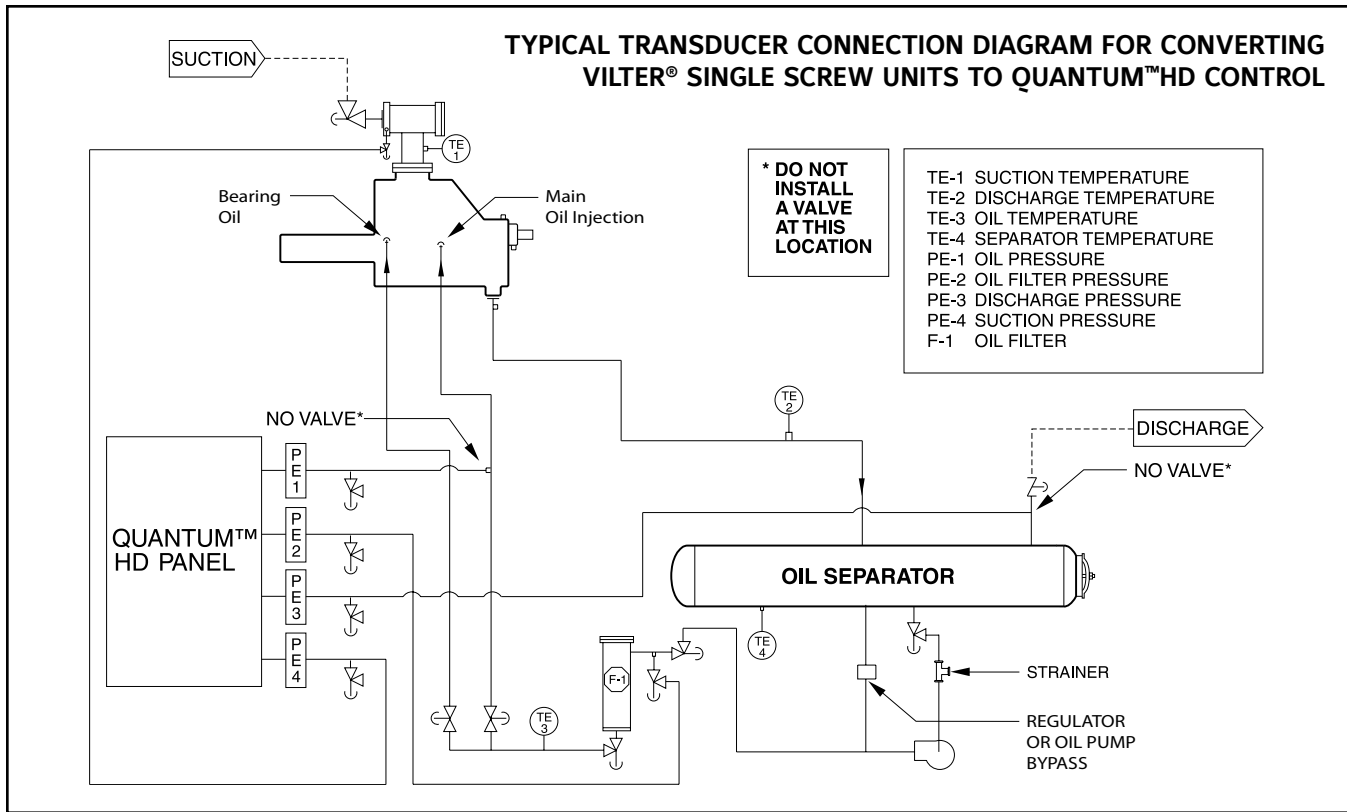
TYPICAL TRANSDUCER CONNECTION DIAGRAM FOR CONVERTING VILTER® SINGLE SCREW UNITS TO QUANTUM™HD CONTROL

SUCTION

TE 1

Bearing Oil

Main Oil Injection

* DO NOT INSTALL A VALVE AT THIS LOCATION

TE-1 SUCTION TEMPERATURE
TE-2 DISCHARGE TEMPERATURE
TE-3 OIL TEMPERATURE
TE-4 SEPARATOR TEMPERATURE
PE-1 OIL PRESSURE
PE-2 OIL FILTER PRESSURE
PE-3 DISCHARGE PRESSURE
PE-4 SUCTION PRESSURE
F-1 OIL FILTER

TE 2

NO VALVE*

DISCHARGE

NO VALVE*

QUANTUM™ HD PANEL

PE 1

PE 2

PE 3

PE 4

OIL SEPARATOR

TE 4

F-1

TE 3

STRAINER

REGULATOR OR OIL PUMP BYPASS